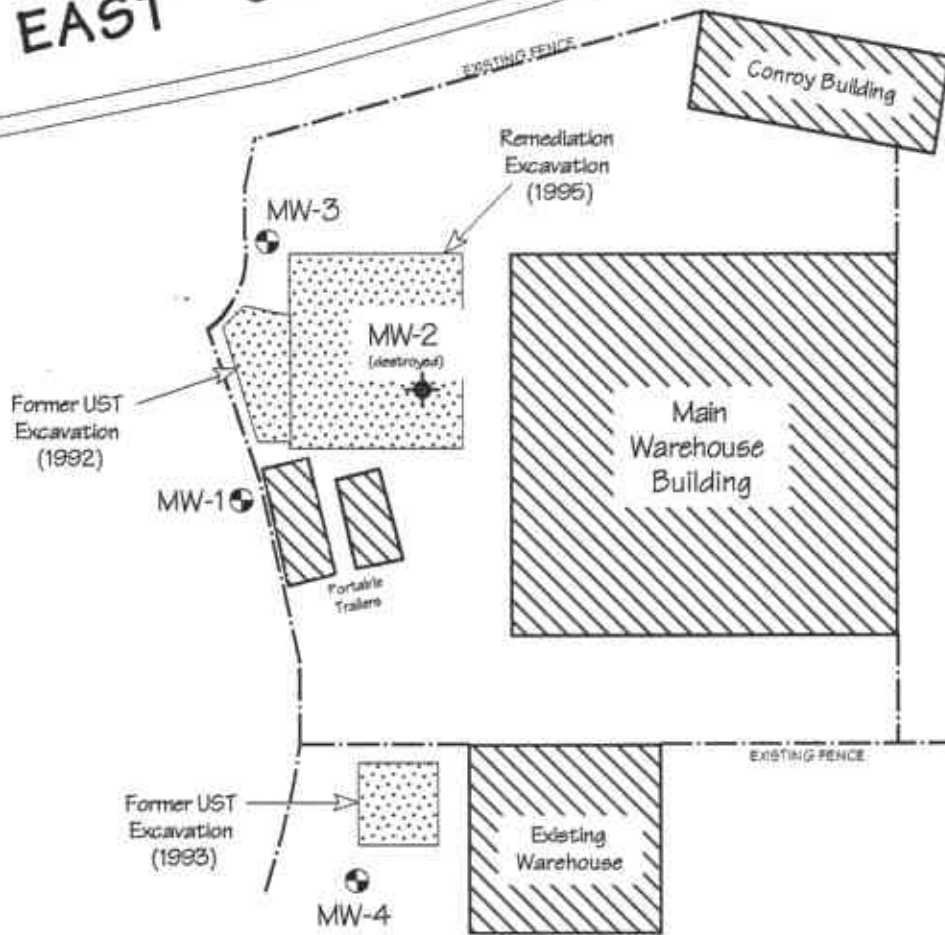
EAST

EXISTING FENCE

Conroy Building

Remediation Excavation (1995)

MW-3

MW-2 (destroyed)

Former UST Excavation (1992)

Main Warehouse Building

MW-1

Portable Trailers

EXISTING FENCE

Former UST Excavation (1993)

Existing Warehouse

MW-4